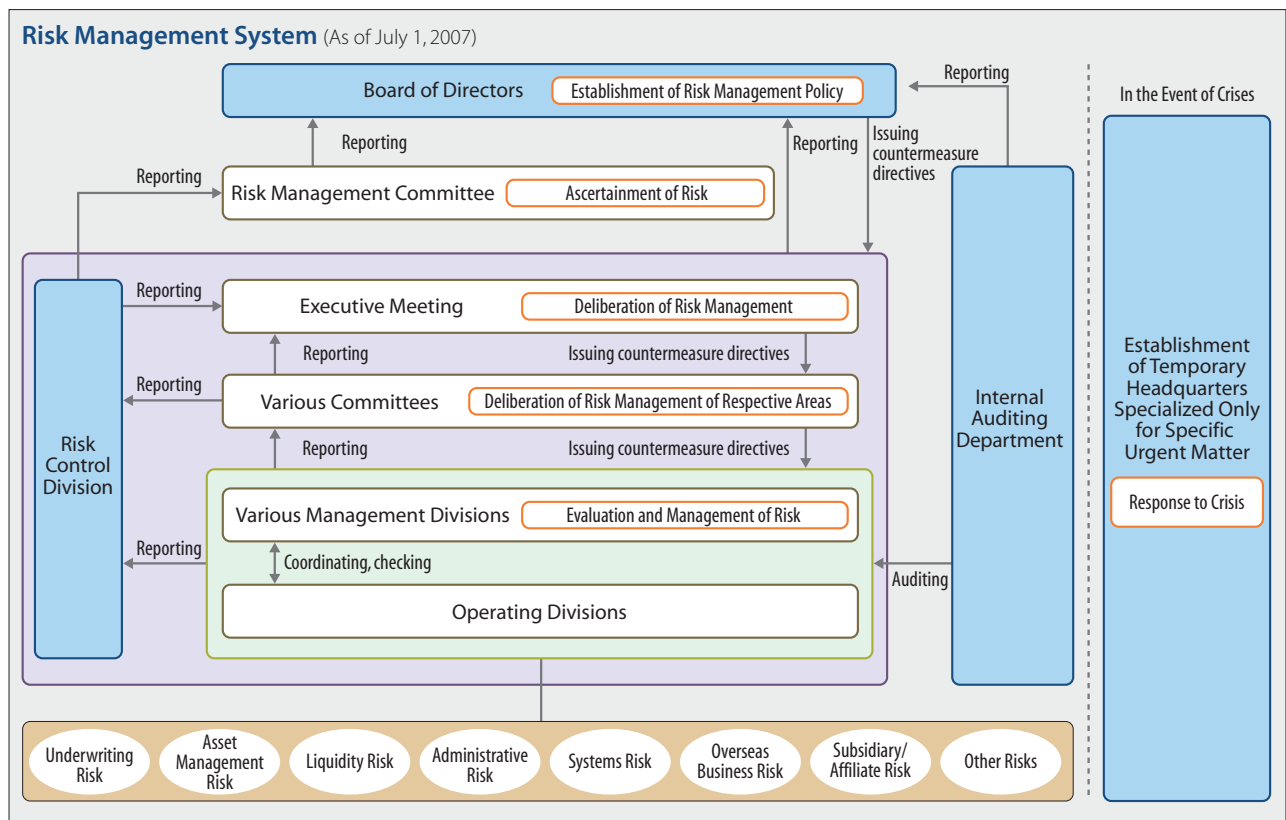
Risk Management System (As of July 1, 2007)

Board of Directors
Establishment of Risk Management Policy

Reporting

Reporting

Reporting

Issuing countermeasure directives

In the Event of Crises

Reporting

Risk Management Committee
Ascertainment of Risk

Reporting

Executive Meeting
Deliberation of Risk Management

Reporting

Issuing countermeasure directives

Reporting

Various Committees
Deliberation of Risk Management of Respective Areas

Reporting

Issuing countermeasure directives

Risk Control Division

Internal Auditing Department

Establishment of Temporary Headquarters Specialized Only for Specific Urgent Matter

Response to Crisis

Various Management Divisions
Evaluation and Management of Risk

Reporting

Coordinating, checking

Auditing

Operating Divisions

Underwriting Risk
Asset Management Risk
Liquidity Risk
Administrative Risk
Systems Risk
Overseas Business Risk
Subsidiary/ Affiliate Risk
Other Risks